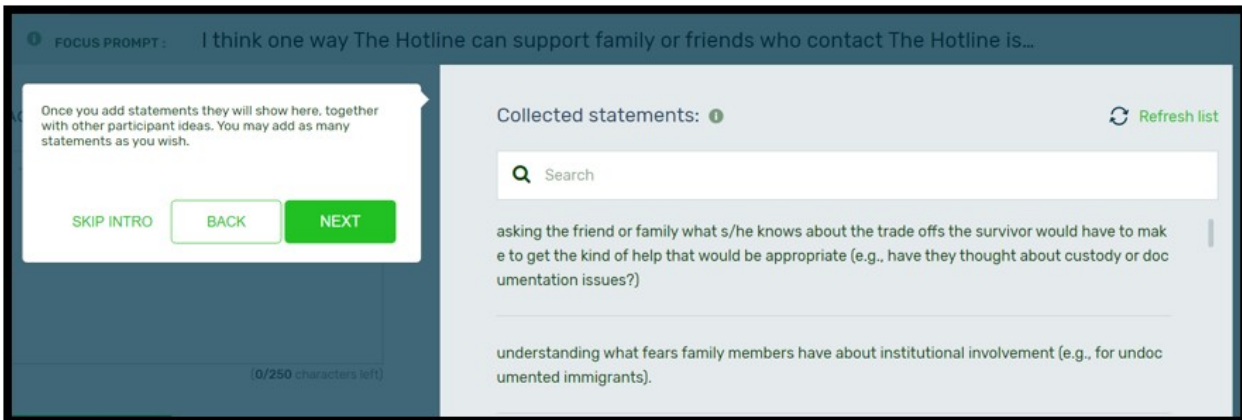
FOCUS PROMPT : I think one way The Hotline can support family or friends who contact The Hotline is...

Once you add statements they will show here, together with other participant ideas. You may add as many statements as you wish.

SKIP INTRO BACK NEXT

(0/250 characters left)

Collected statements:

Refresh list

Search

asking the friend or family what s/he knows about the trade offs the survivor would have to make to get the kind of help that would be appropriate (e.g., have they thought about custody or documentation issues?)

understanding what fears family members have about institutional involvement (e.g., for undocumented immigrants).